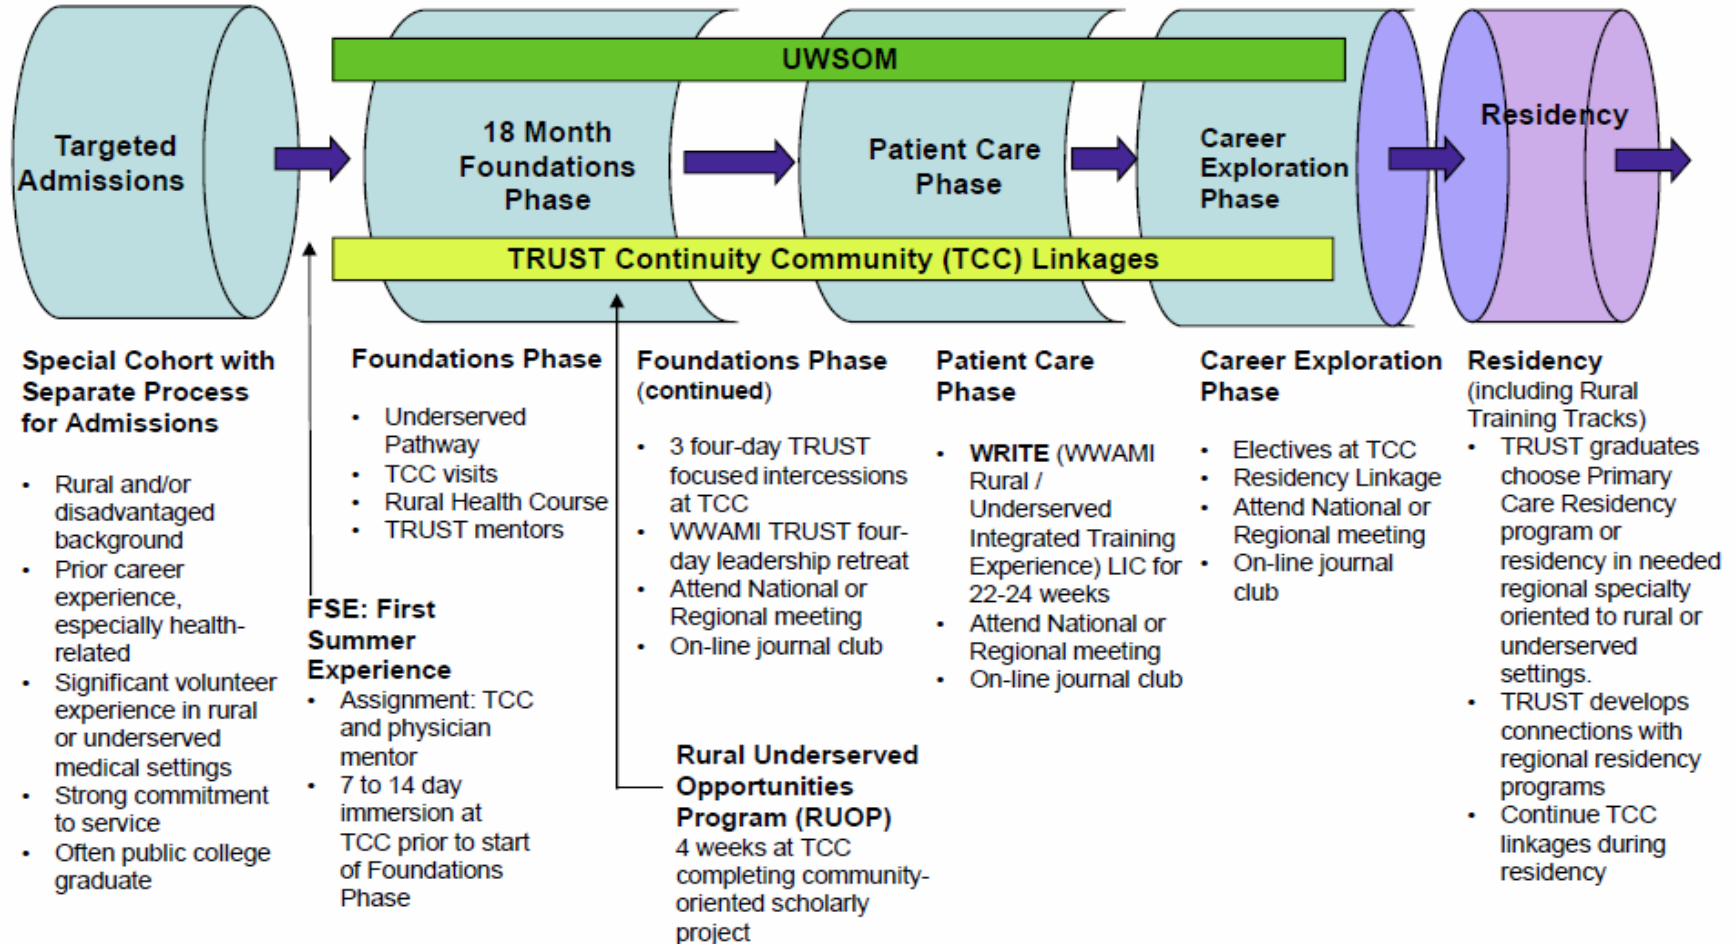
Targeted Admissions

UWSOM

18 Month Foundations Phase

Patient Care Phase

Career Exploration Phase

Residency

TRUST Continuity Community (TCC) Linkages

Special Cohort with Separate Process for Admissions

- Rural and/or disadvantaged background
- Prior career experience, especially health-related
- Significant volunteer experience in rural or underserved medical settings
- Strong commitment to service
- Often public college graduate

FSE: First Summer Experience

- Assignment: TCC and physician mentor
- 7 to 14 day immersion at TCC prior to start of Foundations Phase

Foundations Phase

- Underserved Pathway
- TCC visits
- Rural Health Course
- TRUST mentors

Foundations Phase (continued)

- 3 four-day TRUST focused intercessions at TCC
- WWAMI TRUST four-day leadership retreat
- Attend National or Regional meeting
- On-line journal club

Rural Underserved Opportunities Program (RUOP)
4 weeks at TCC completing community-oriented scholarly project

Patient Care Phase

- WRITE (WWAMI Rural / Underserved Integrated Training Experience) LIC for 22-24 weeks
- Attend National or Regional meeting
- On-line journal club

Career Exploration Phase

- Electives at TCC
- Residency Linkage
- Attend National or Regional meeting
- On-line journal club

Residency (including Rural Training Tracks)

- TRUST graduates choose Primary Care Residency program or residency in needed regional specialty oriented to rural or underserved settings.
- TRUST develops connections with regional residency programs
- Continue TCC linkages during residency